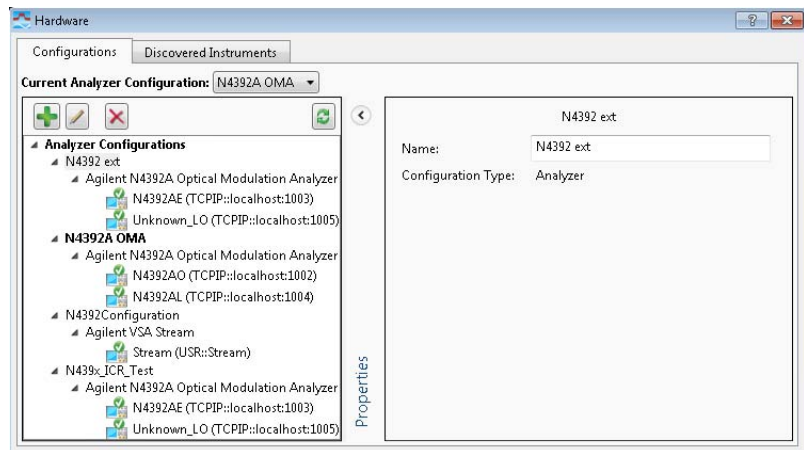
Hardware

?

Configurations

Discovered Instruments

Current Analyzer Configuration: N4392A OMA

Analyzer Configurations
N4392 ext
Agilent N4392A Optical Modulation Analyzer
N4392AE (TCPIP::localhost:1003)
Unknown_LO (TCPIP::localhost:1005)
N4392A OMA
Agilent N4392A Optical Modulation Analyzer
N4392AO (TCPIP::localhost:1002)
N4392AL (TCPIP::localhost:1004)
N4392Configuration
Agilent VSA Stream
Stream (USR::Stream)
N439x_ICR_Test
Agilent N4392A Optical Modulation Analyzer
N4392AE (TCPIP::localhost:1003)
Unknown_LO (TCPIP::localhost:1005)

Properties

N4392 ext

Name: N4392 ext

Configuration Type: Analyzer